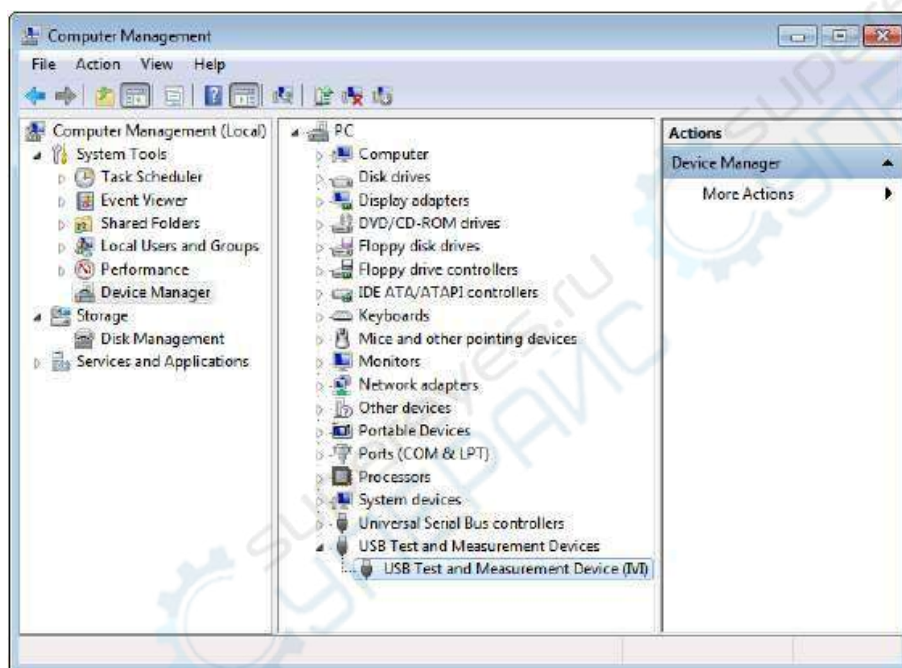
Computer Management

File Action View Help

Computer Management (Local)
System Tools
Task Scheduler
Event Viewer
Shared Folders
Local Users and Groups
Performance
Device Manager
Storage
Disk Management
Services and Applications

PC
Computer
Disk drives
Display adapters
DVD/CD-ROM drives
Floppy disk drives
Floppy drive controllers
IDE ATA/ATAPI controllers
Keyboards
Mice and other pointing devices
Monitors
Network adapters
Other devices
Portable Devices
Ports (COM & LPT)
Processors
System devices
Universal Serial Bus controllers
USB Test and Measurement Devices
USB Test and Measurement Device (IVI)

Actions
Device Manager
More Actions

supereyes.ru
СУПЕРАЙС